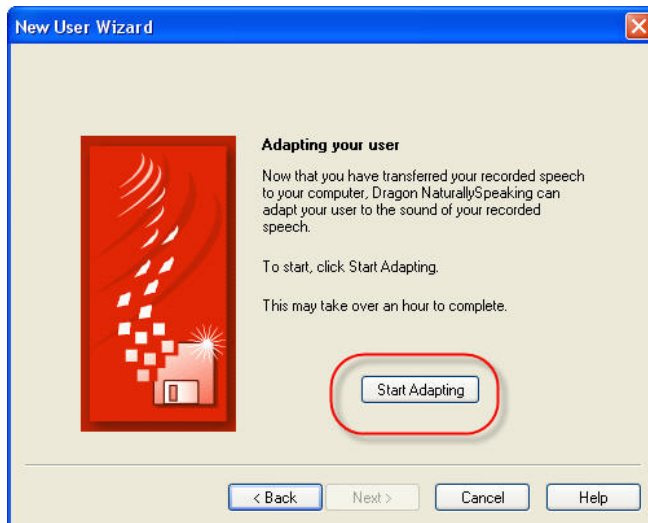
New User Wizard

Adapting your user

Now that you have transferred your recorded speech to your computer, Dragon NaturallySpeaking can adapt your user to the sound of your recorded speech.

To start, click Start Adapting.

This may take over an hour to complete.

Start Adapting

< Back
Next >
Cancel
Help